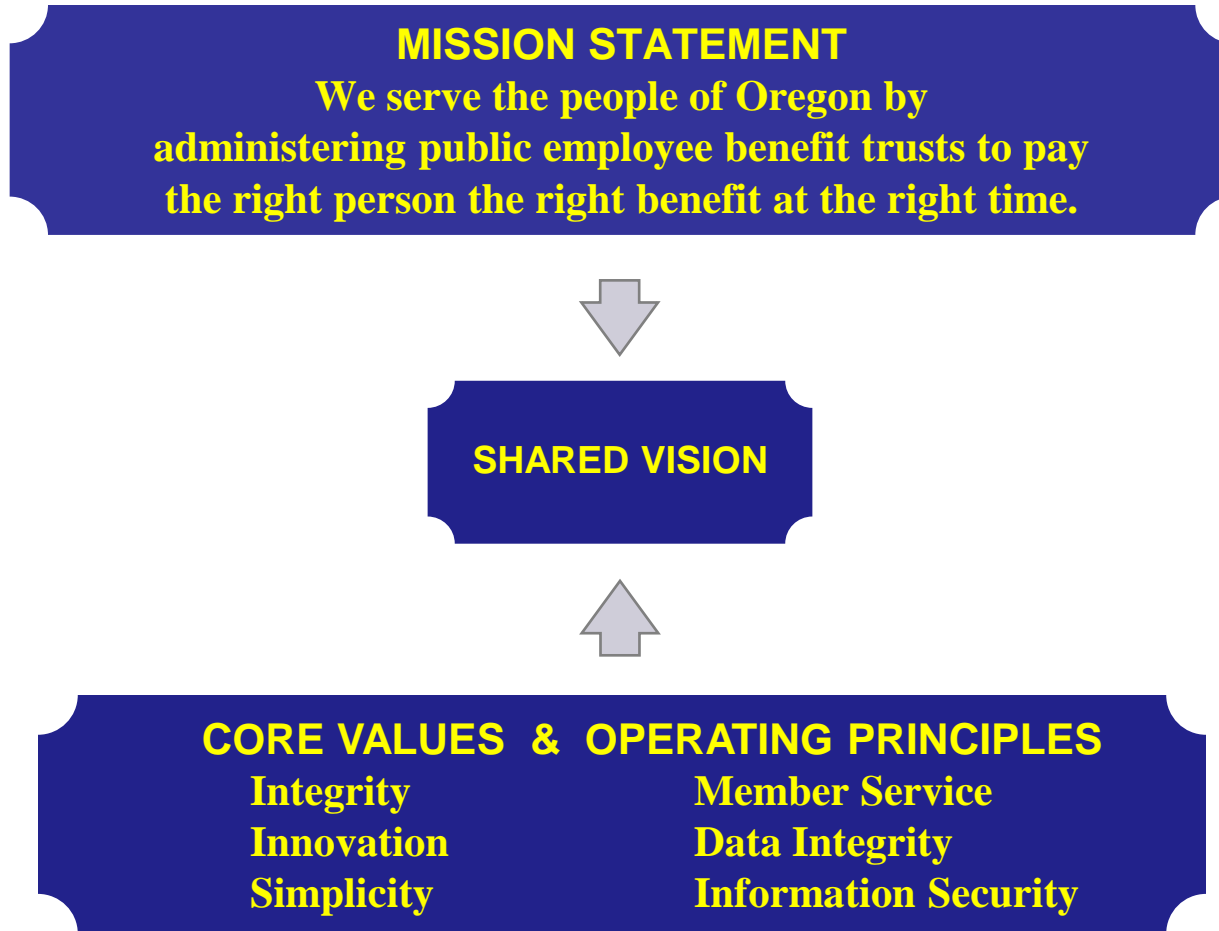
MISSION STATEMENT
We serve the people of Oregon by administering public employee benefit trusts to pay the right person the right benefit at the right time.

SHARED VISION

CORE VALUES & OPERATING PRINCIPLES

Integrity
Innovation
Simplicity

Member Service
Data Integrity
Information Security